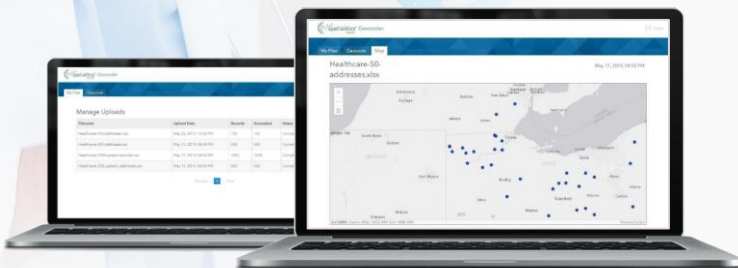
Geocoder

My Files Geocoder Map

Healthcare-50-addresses.xlsx

May 17, 2019, 04:25 PM

Geocoder

My Files Geocoder

Manage Uploads

| Filename | Upload Date | Records | Geocoded | Status |
|---|---|---|---|---|
| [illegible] | May 20, 2019, 10:20 PM | 100 | 100 | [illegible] |
| Healthcare-50-addresses.xlsx | May 17, 2019, 04:25 PM | 50 | 50 | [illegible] |
| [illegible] | May 17, 2019, 04:24 PM | 1000 | 1000 | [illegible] |
| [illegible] | May 17, 2019, 04:24 PM | 500 | 500 | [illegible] |